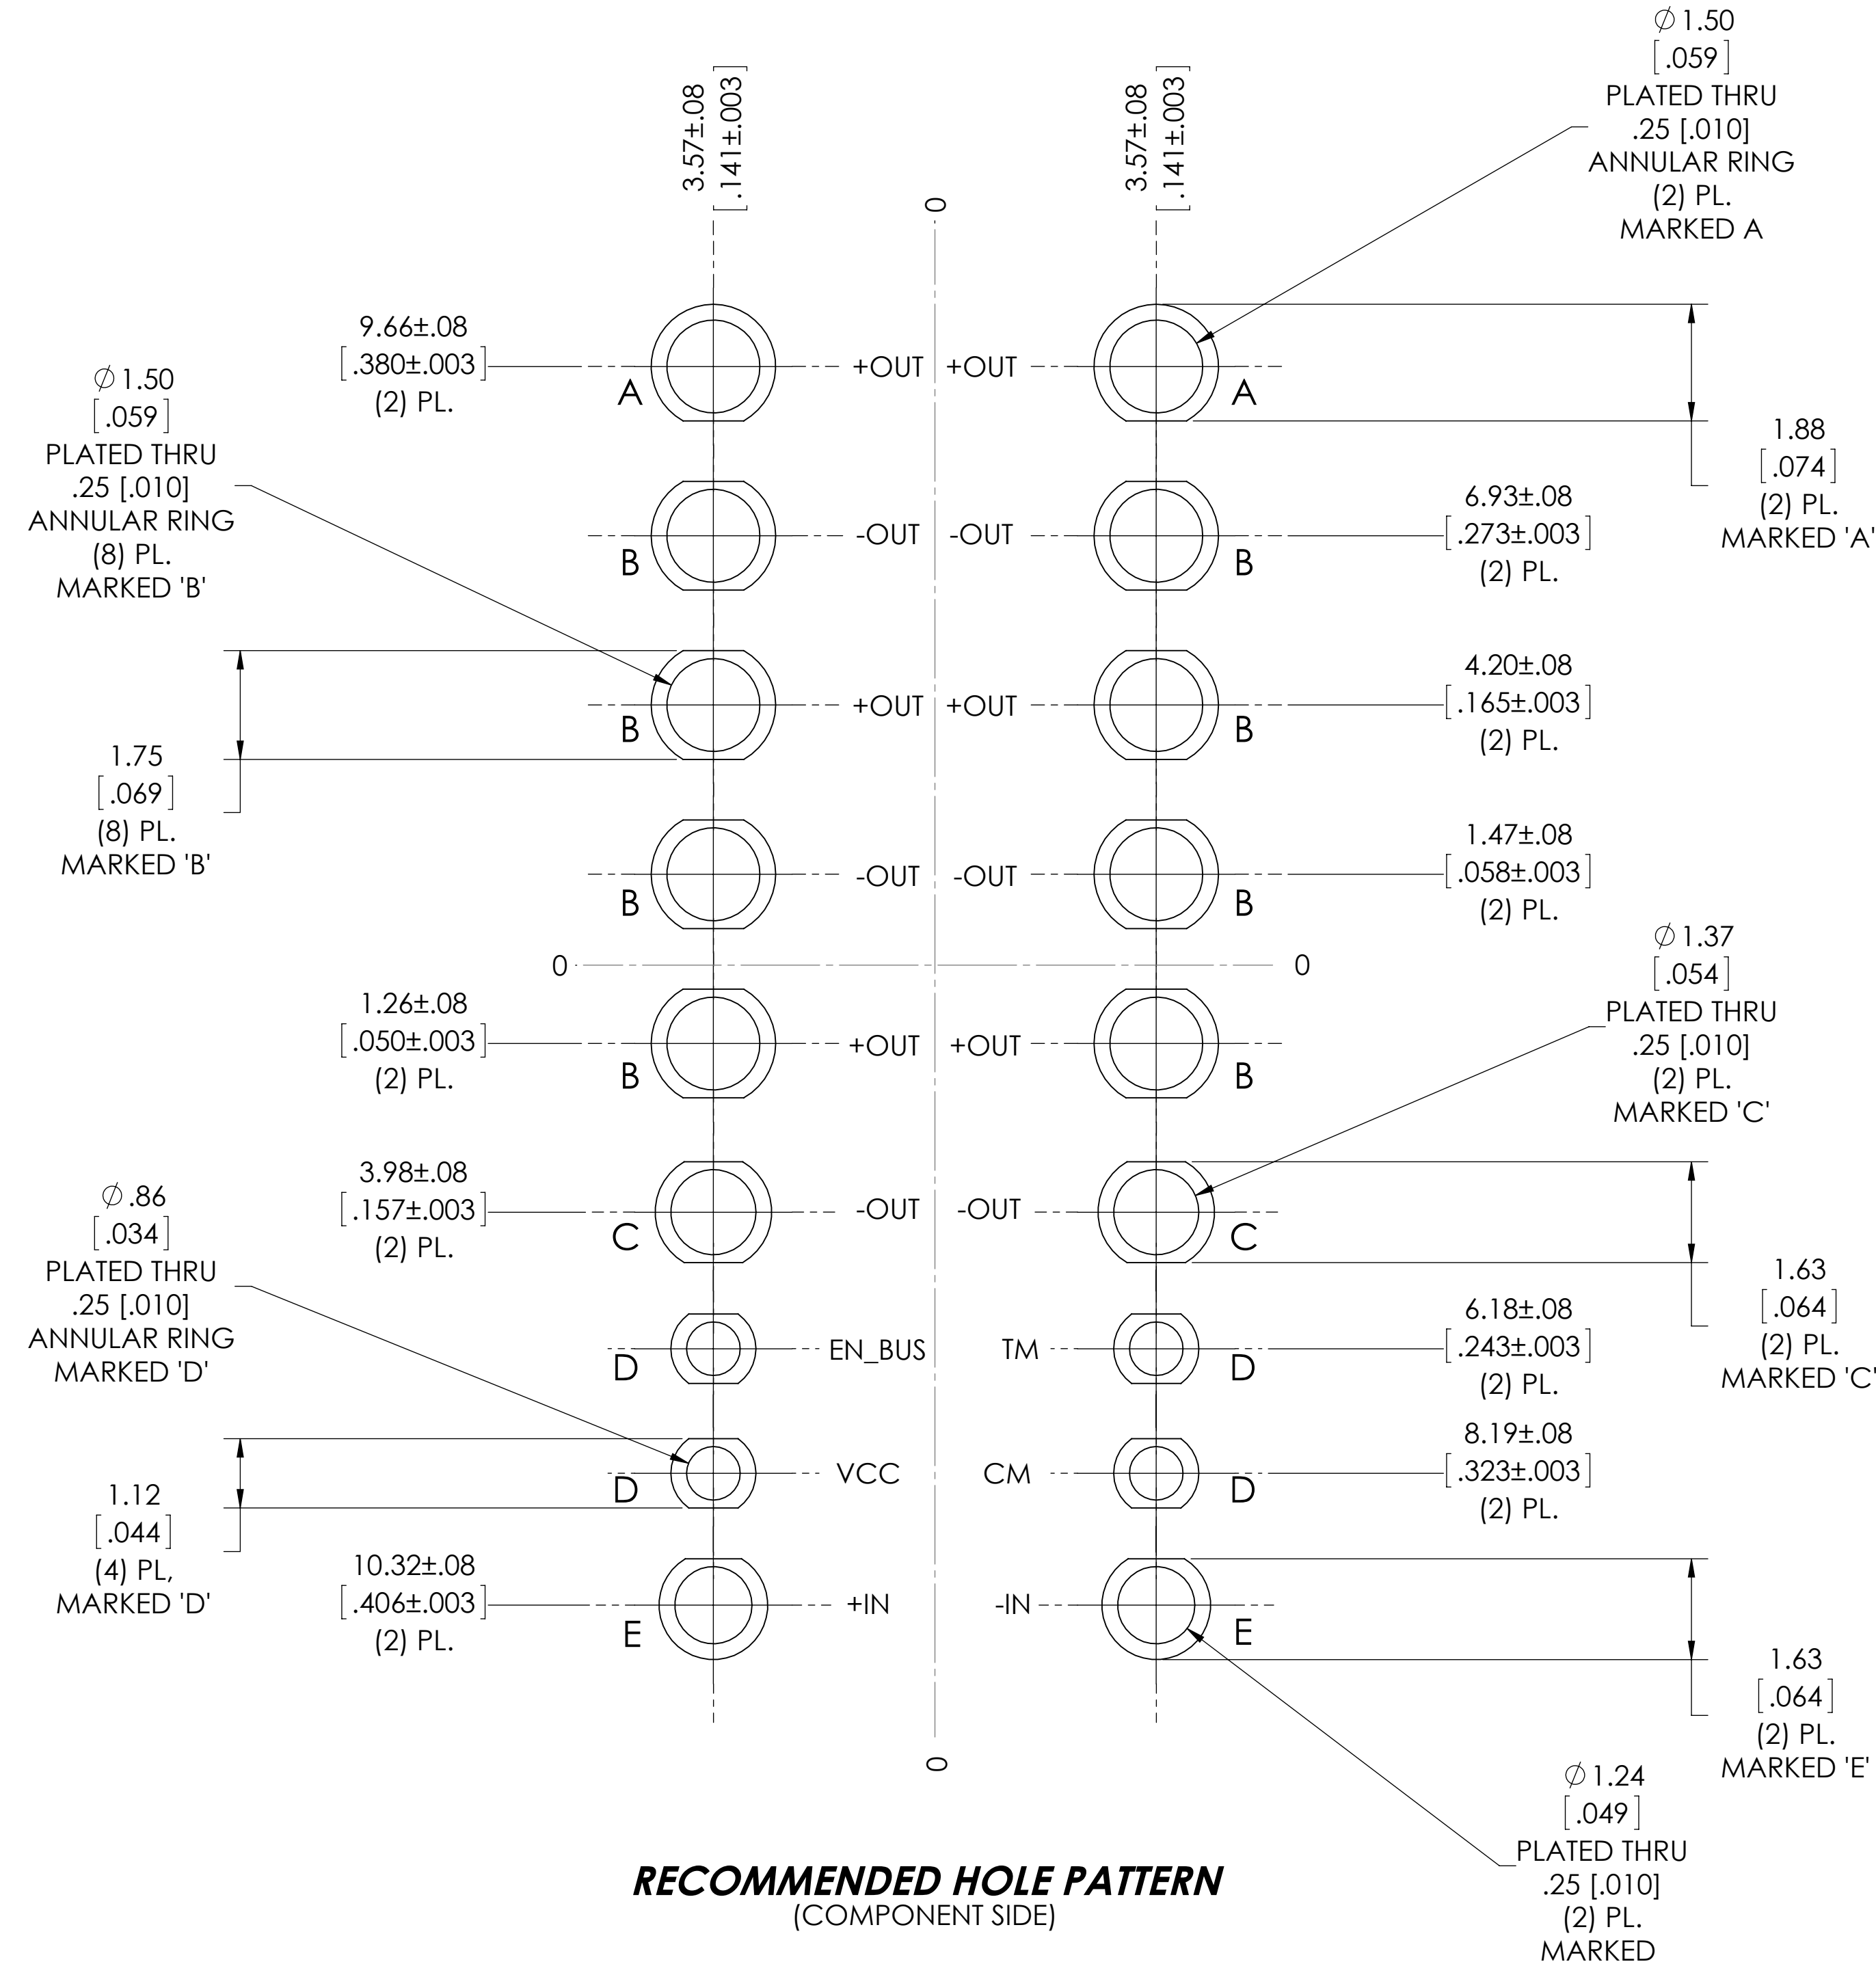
$\varnothing$ 1.50
[.059]
PLATED THRU
.25 [.010]
ANNULAR RING
(2) PL.
MARKED A

3.57±.08
[.141±.003]

0

3.57±.08
[.141±.003]

9.66±.08
[.380±.003]
(2) PL.

A +OUT +OUT A

1.88
[.074]
(2) PL.
MARKED 'A'

$\varnothing$ 1.50
[.059]
PLATED THRU
.25 [.010]
ANNULAR RING
(8) PL.
MARKED 'B'

B -OUT -OUT B

6.93±.08
[.273±.003]
(2) PL.

B +OUT +OUT B

4.20±.08
[.165±.003]
(2) PL.

1.75
[.069]
(8) PL.
MARKED 'B'

B -OUT -OUT B

1.47±.08
[.058±.003]
(2) PL.

$\varnothing$ 1.37
[.054]
PLATED THRU
.25 [.010]
(2) PL.
MARKED 'C'

0 0

1.26±.08
[.050±.003]
(2) PL.

B +OUT +OUT B

3.98±.08
[.157±.003]
(2) PL.

C -OUT -OUT C

$\varnothing$ .86
[.034]
PLATED THRU
.25 [.010]
ANNULAR RING
MARKED 'D'

1.63
[.064]
(2) PL.
MARKED 'C'

D EN_BUS TM D

6.18±.08
[.243±.003]
(2) PL.

D VCC CM D

8.19±.08
[.323±.003]
(2) PL.

1.12
[.044]
(4) PL,
MARKED 'D'

10.32±.08
[.406±.003]
(2) PL.

E +IN -IN E

1.63
[.064]
(2) PL.
MARKED 'E'

0

$\varnothing$ 1.24
[.049]
PLATED THRU
.25 [.010]
(2) PL.
MARKED

RECOMMENDED HOLE PATTERN
(COMPONENT SIDE)